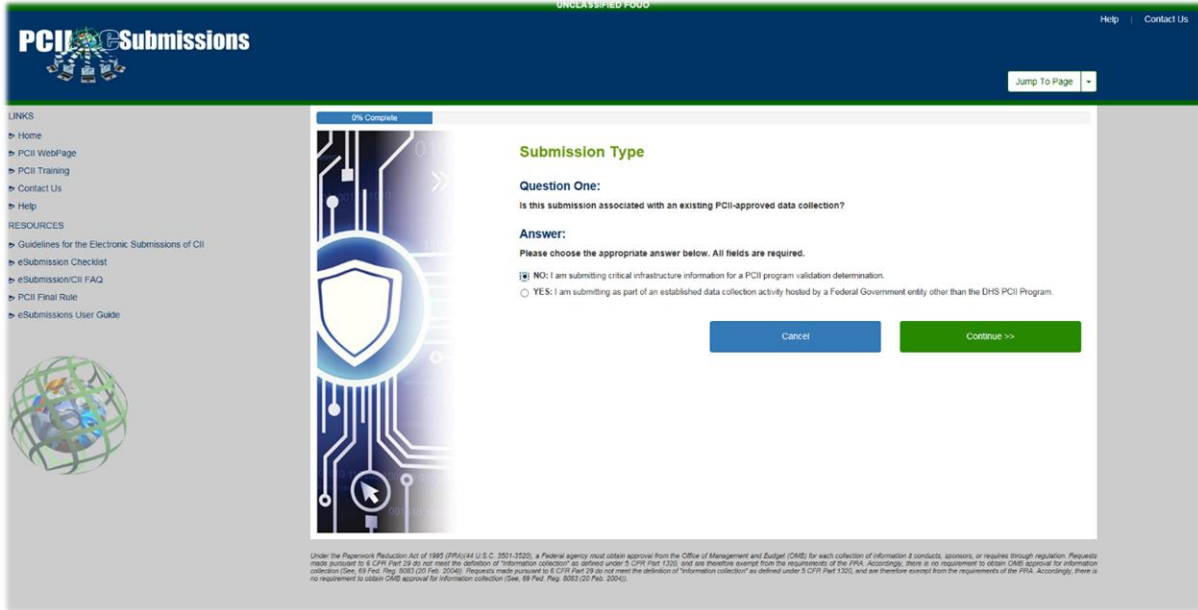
UNCLASSIFIED FOUO

PCII eSubmissions

Help | Contact Us

Jump To Page

LINKS
Home
PCII WebPage
PCII Training
Contact Us
Help

RESOURCES
Guidelines for the Electronic Submissions of CII
eSubmission Checklist
eSubmission/CII FAQ
PCII Final Rule
eSubmissions User Guide

0% Complete

Submission Type

Question One:
Is this submission associated with an existing PCII-approved data collection?

Answer:
Please choose the appropriate answer below. All fields are required.

NO: I am submitting critical infrastructure information for a PCII program validation determination.
YES: I am submitting as part of an established data collection activity hosted by a Federal Government entity other than the DHS PCII Program.

Cancel

Continue >>

Under the Paperwork Reduction Act of 1995 (PRA)(44 U.S.C. 3501-3520), a Federal agency must obtain approval from the Office of Management and Budget (OMB) for each collection of information it conducts, sponsors, or requires through regulation. Requests made pursuant to 6 CFR Part 29 do not meet the definition of "information collection" as defined under 5 CFR Part 1320, and are therefore exempt from the requirements of the PRA. Accordingly, there is no requirement to obtain OMB approval for information collection (See, 69 Fed. Reg. 8083 (20 Feb. 2004)). Requests made pursuant to 6 CFR Part 29 do not meet the definition of "information collection" as defined under 5 CFR Part 1320, and are therefore exempt from the requirements of the PRA. Accordingly, there is no requirement to obtain OMB approval for information collection (See, 69 Fed. Reg. 8083 (20 Feb. 2004)).